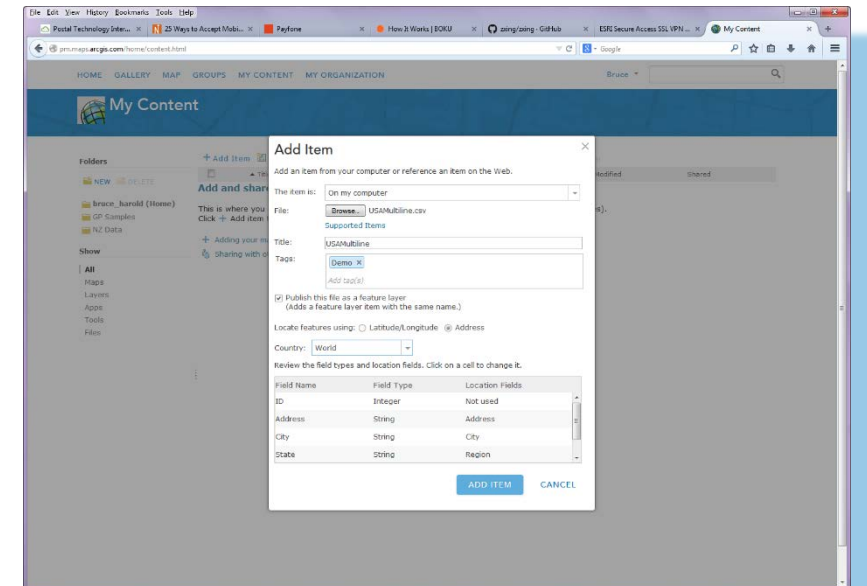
File Edit View History Bookmarks Tools Help
Postal Technology Inter... × | 25 Ways to Accept Mobi... × | Payfone × | How It Works | BOKU × | zxing/zxing · GitHub × | ESRI Secure Access SSL VPN ... × | My Content × | +
pm.maps.arcgis.com/home/content.html
Google

HOME GALLERY MAP GROUPS MY CONTENT MY ORGANIZATION
Bruce ▾

My Content

Folders
NEW DELETE
bruce_harold (Home)
GP Samples
NZ Data

Show
All
Maps
Layers
Apps
Tools
Files

+ Add Item
Add and shar
This is where you
Click + Add item
+ Adding your m
Sharing with o
Modified
Shared
s).

Add Item
×
Add an item from your computer or reference an item on the Web.
The item is: On my computer
File: Browse... USAMultiline.csv
Supported Items
Title: USAMultiline
Tags: Demo ×
Add tag(s)
☑ Publish this file as a feature layer
(Adds a feature layer item with the same name.)
Locate features using: ○ Latitude/Longitude ◉ Address
Country: World
Review the field types and location fields. Click on a cell to change it.

| Field Name | Field Type | Location Fields |
|---|---|---|
| ID | Integer | Not used |
| Address | String | Address |
| City | String | City |
| State | String | Region |

ADD ITEM CANCEL